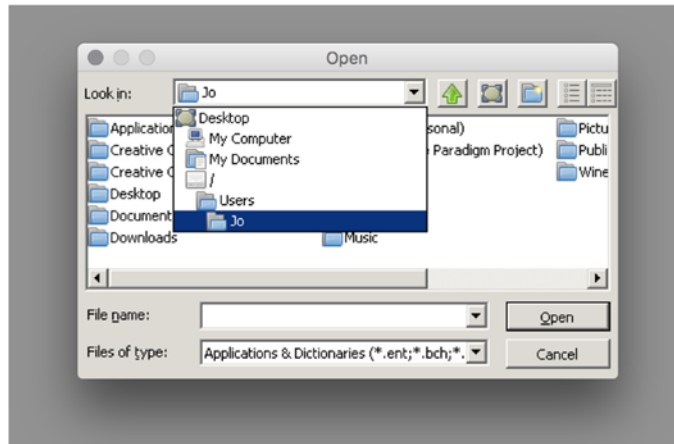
Open

Look in: Jo

Desktop
My Computer
My Documents
/
Users
Jo

Applicatio
Creative C
Creative C
Desktop
Document
Downloads

sonal)
Paradigm Project)
Music

Pictu
Publi
Wine

File name:
Files of type: Applications & Dictionaries (*.ent;*.bch;*.

Open
Cancel